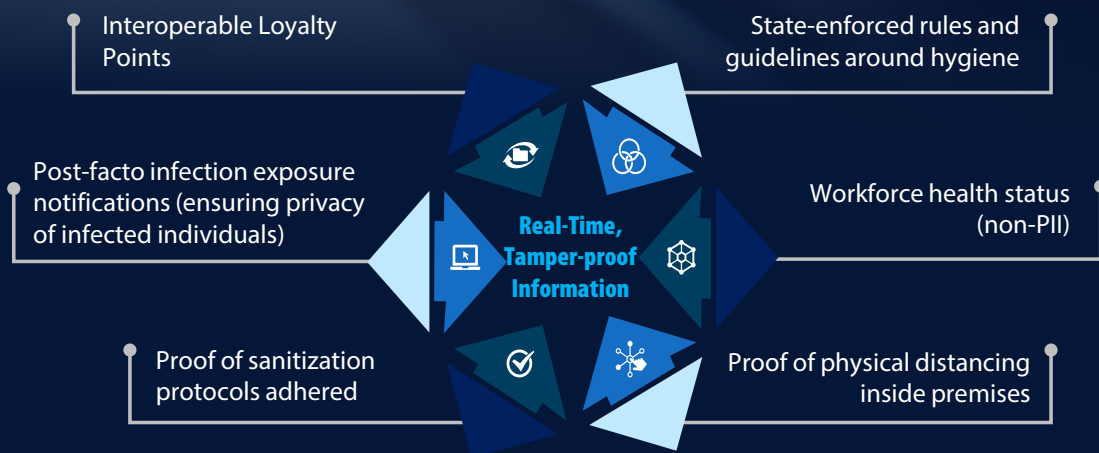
Interoperable Loyalty Points

State-enforced rules and guidelines around hygiene

Post-facto infection exposure notifications (ensuring privacy of infected individuals)

Real-Time, Tamper-proof Information

Workforce health status (non-PII)

Proof of sanitization protocols adhered

Proof of physical distancing inside premises